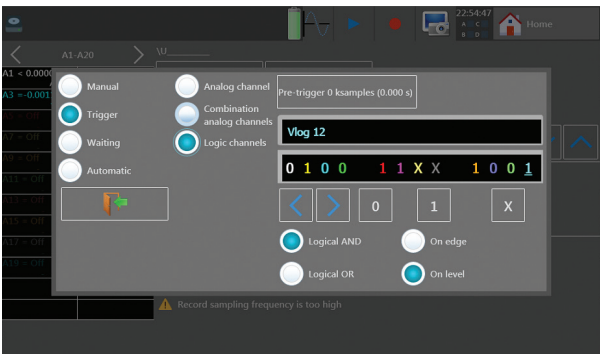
22:54:47
A C
B D
Home

A1-A20
\U

A1 < 0.0000
A3 = -0.001

Manual
Trigger
Waiting
Automatic

Analog channel
Combination analog channels
Logic channels

Pre-trigger 0 ksamples (0.000 s)

Vlog 12

0 1 0 0 1 1 X X 1 0 0 1

0
1
X

Logical AND
Logical OR
On edge
On level

Record sampling frequency is too high